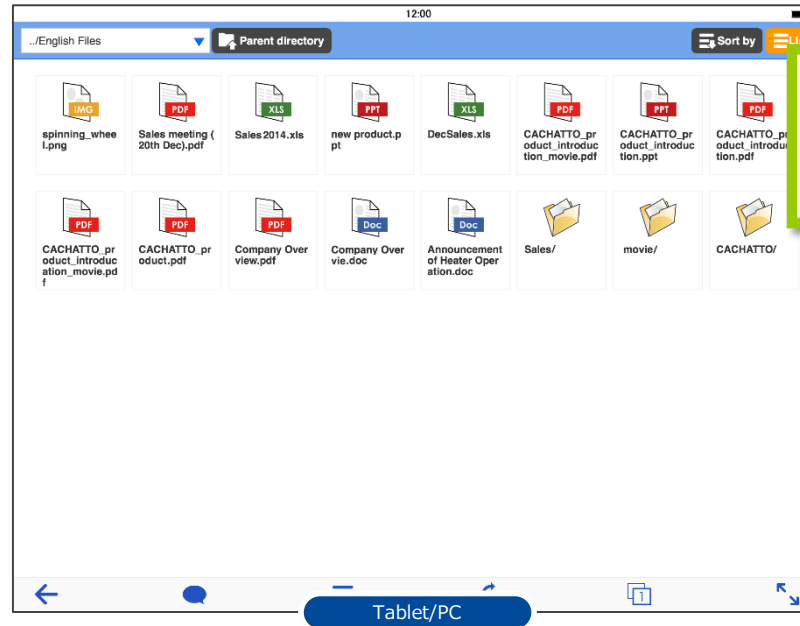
12:00

../English Files

Parent directory

Sort by

Li

IMG
spinning_wheel.png

PDF
Sales meeting (20th Dec).pdf

XLS
Sales2014.xls

PPT
new product.ppt

XLS
DecSales.xls

PDF
CACHATTO_product_introduction_movie.pdf

PPT
CACHATTO_product_introduction.ppt

PDF
CACHATTO_product_introduction.pdf

PDF
CACHATTO_product_introduction_movie.pdf

PDF
CACHATTO_product.pdf

PDF
Company Overview.pdf

Doc
Company Overvie.doc

Doc
Announcement of Heater Operation.doc

Sales/

movie/

CACHATTO/

1

Tablet/PC